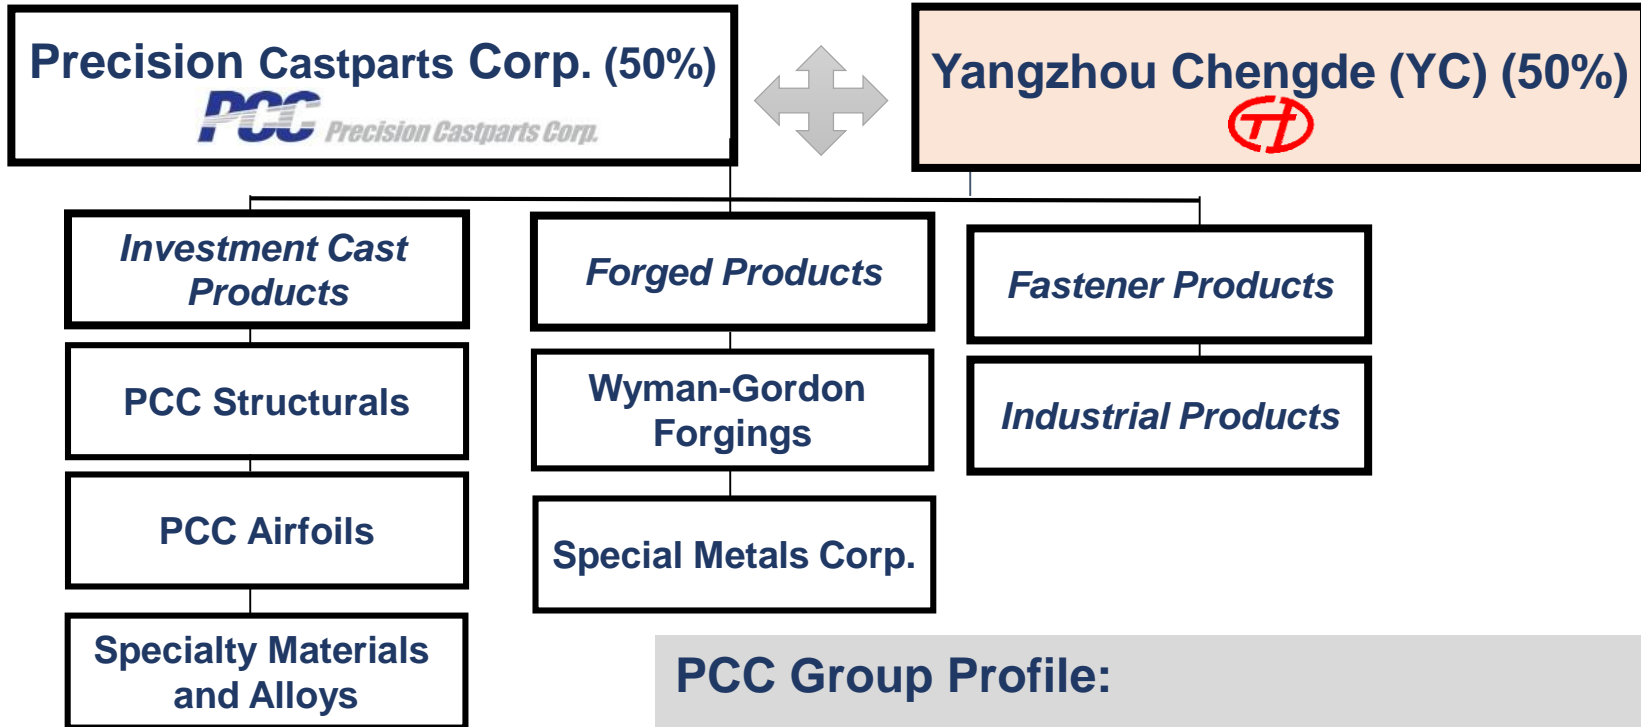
Precision Castparts Corp. (50%)

PCC Precision Castparts Corp.

Yangzhou Chengde (YC) (50%)

Investment Cast Products

PCC Structurals

PCC Airfoils

Specialty Materials and Alloys

Forged Products

Wyman-Gordon Forgings

Special Metals Corp.

Fastener Products

Industrial Products

PCC Group Profile: